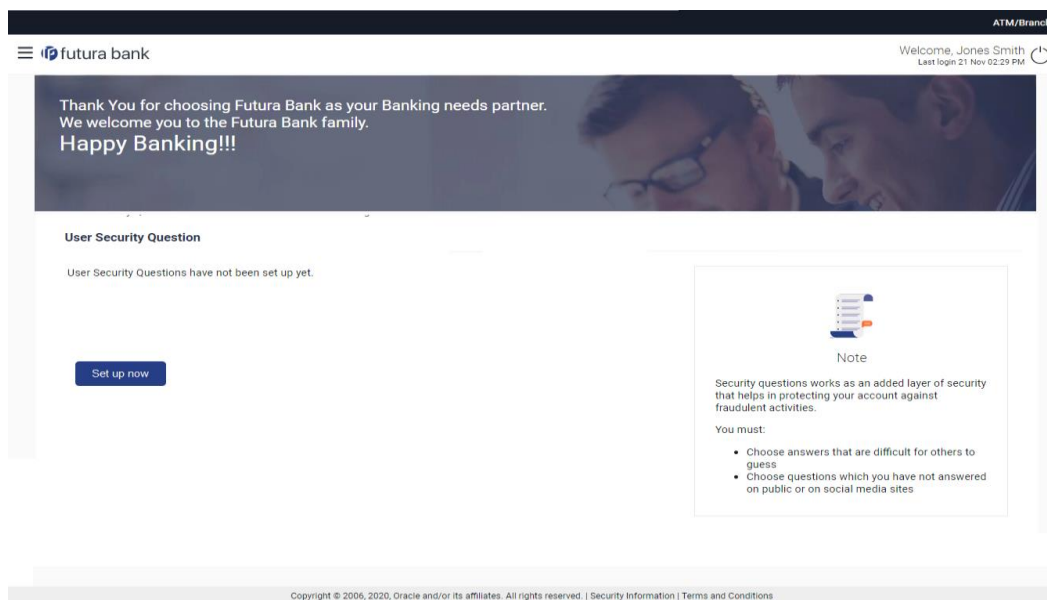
ATM/Branc

futura bank

Welcome, Jones Smith
Last login 21 Nov 02:29 PM

Thank You for choosing Futura Bank as your Banking needs partner.
We welcome you to the Futura Bank family.
Happy Banking!!!

User Security Question

User Security Questions have not been set up yet.

Set up now

Note

Security questions works as an added layer of security that helps in protecting your account against fraudulent activities.

You must:

- Choose answers that are difficult for others to guess
- Choose questions which you have not answered on public or on social media sites

Copyright © 2006, 2020, Oracle and/or its affiliates. All rights reserved. | Security Information | Terms and Conditions